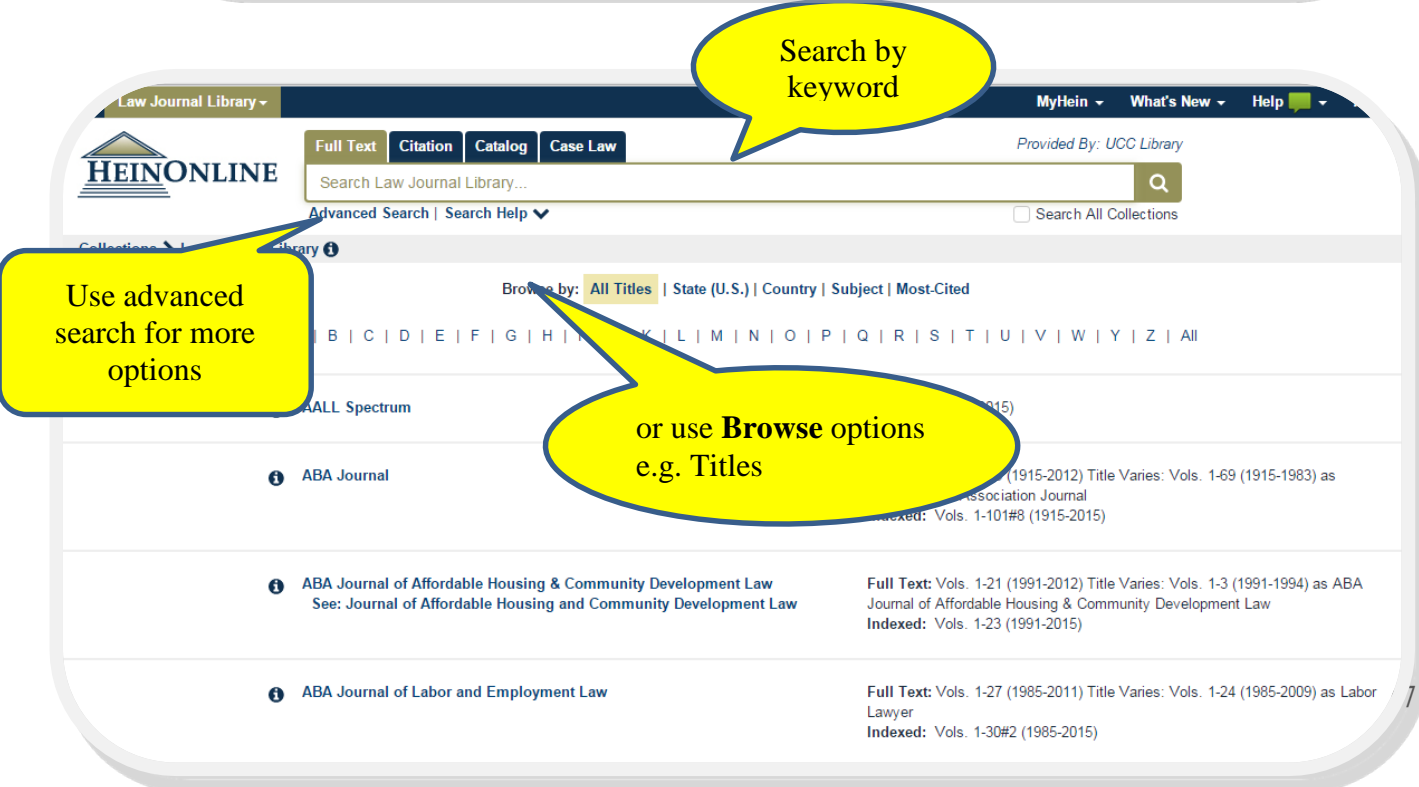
Law Journal Library

MyHein What's New Help

Search by keyword

HEINONLINE

Full Text Citation Catalog Case Law

Provided By: UCC Library

Search Law Journal Library...

Advanced Search | Search Help

Search All Collections

Collections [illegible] ibrary

Use advanced search for more options

Browse by: All Titles | State (U.S.) | Country | Subject | Most-Cited

| B | C | D | E | F | G | H | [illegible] K | L | M | N | O | P | Q | R | S | T | U | V | W | Y | Z | All

AALL Spectrum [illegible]015)

or use **Browse** options e.g. Titles

ABA Journal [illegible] (1915-2012) Title Varies: Vols. 1-69 (1915-1983) as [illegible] Association Journal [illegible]ndexed: Vols. 1-101#8 (1915-2015)

ABA Journal of Affordable Housing & Community Development Law
See: Journal of Affordable Housing and Community Development Law

Full Text: Vols. 1-21 (1991-2012) Title Varies: Vols. 1-3 (1991-1994) as ABA Journal of Affordable Housing & Community Development Law
Indexed: Vols. 1-23 (1991-2015)

ABA Journal of Labor and Employment Law

Full Text: Vols. 1-27 (1985-2011) Title Varies: Vols. 1-24 (1985-2009) as Labor Lawyer
Indexed: Vols. 1-30#2 (1985-2015)

7